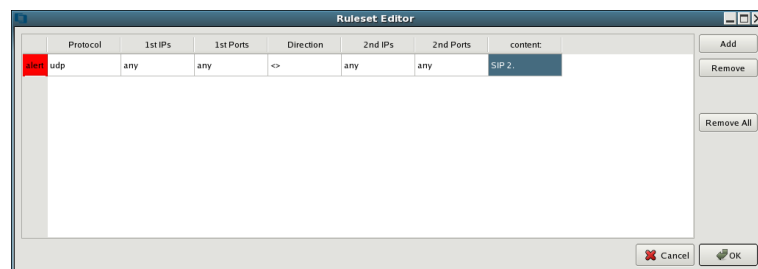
Ruleset Editor

|  | Protocol | 1st IPs | 1st Ports | Direction | 2nd IPs | 2nd Ports | content: |
|---|---|---|---|---|---|---|---|
| alert | udp | any | any | <> | any | any | SIP 2. |

Add
Remove
Remove All
Cancel
OK